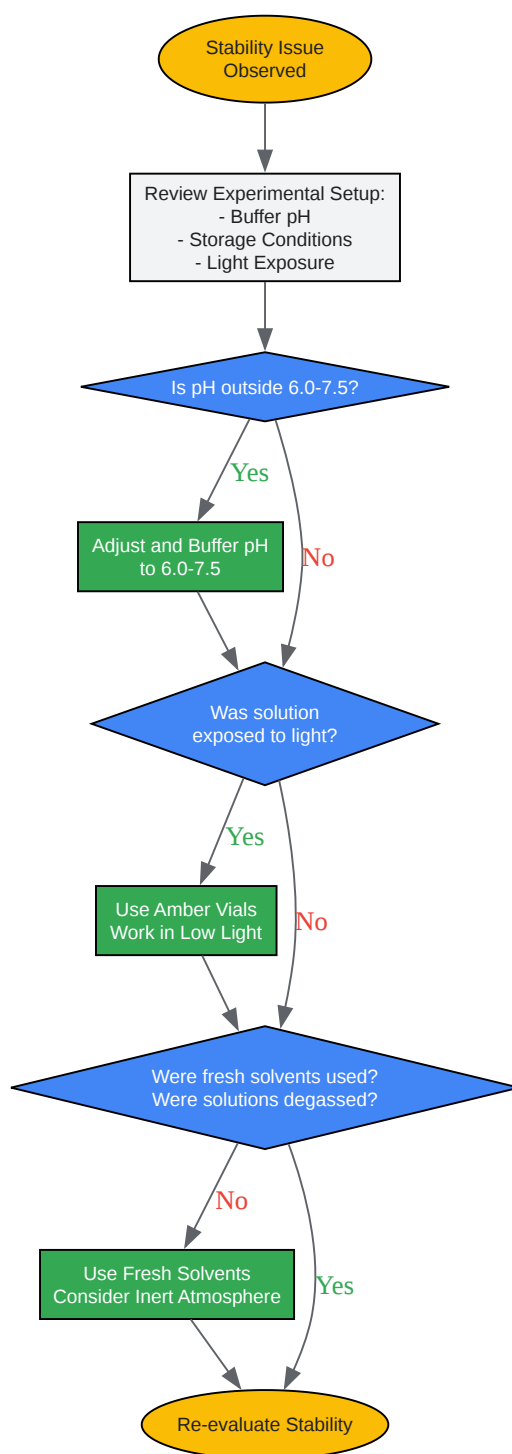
Stability Issue Observed

Review Experimental Setup:
- Buffer pH
- Storage Conditions
- Light Exposure

Is pH outside 6.0-7.5?

Yes

Adjust and Buffer pH to 6.0-7.5

No

Was solution exposed to light?

Yes

Use Amber Vials Work in Low Light

No

Were fresh solvents used? Were solutions degassed?

No

Use Fresh Solvents Consider Inert Atmosphere

Yes

Re-evaluate Stability